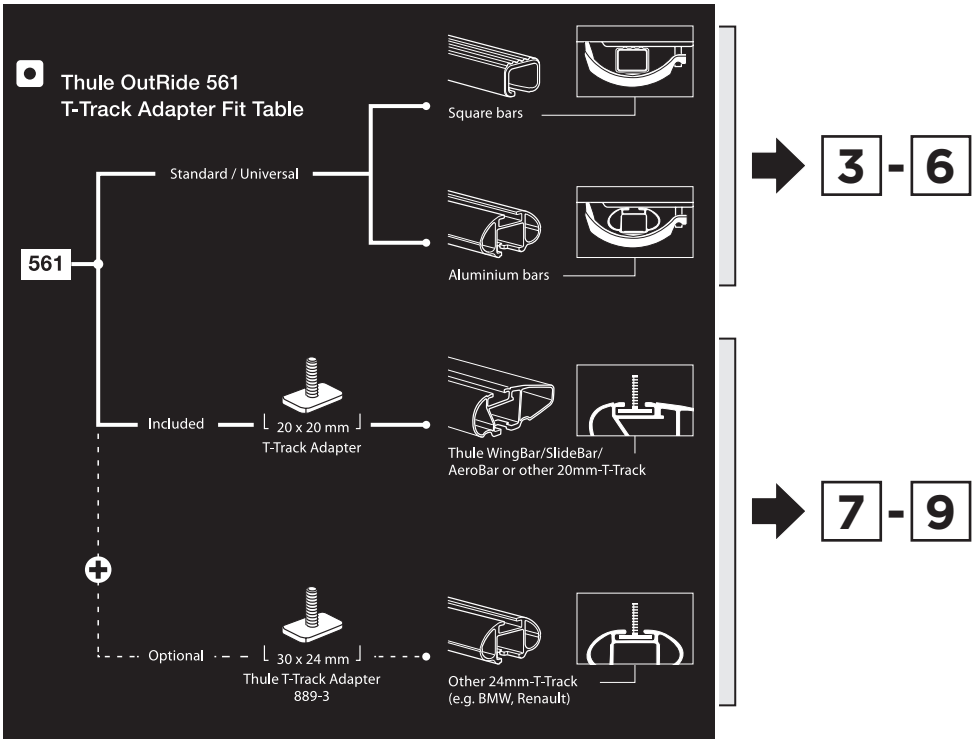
Thule OutRide 561
T-Track Adapter Fit Table

561

Standard / Universal

Square bars

Aluminium bars

3 - 6

Included

20 x 20 mm
T-Track Adapter

Thule WingBar/SlideBar/AeroBar or other 20mm-T-Track

Optional

30 x 24 mm
Thule T-Track Adapter
889-3

Other 24mm-T-Track
(e.g. BMW, Renault)

7 - 9